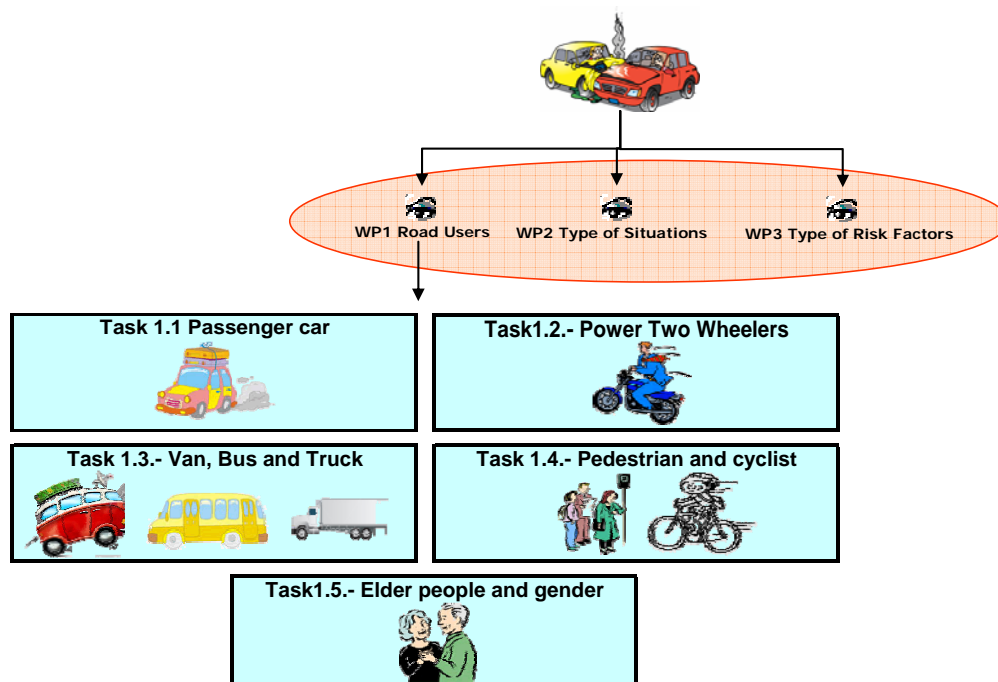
WP1 Road Users

WP2 Type of Situations

WP3 Type of Risk Factors

Task 1.1 Passenger car

Task1.2.- Power Two Wheelers

Task 1.3.- Van, Bus and Truck

Task 1.4.- Pedestrian and cyclist

Task1.5.- Elder people and gender